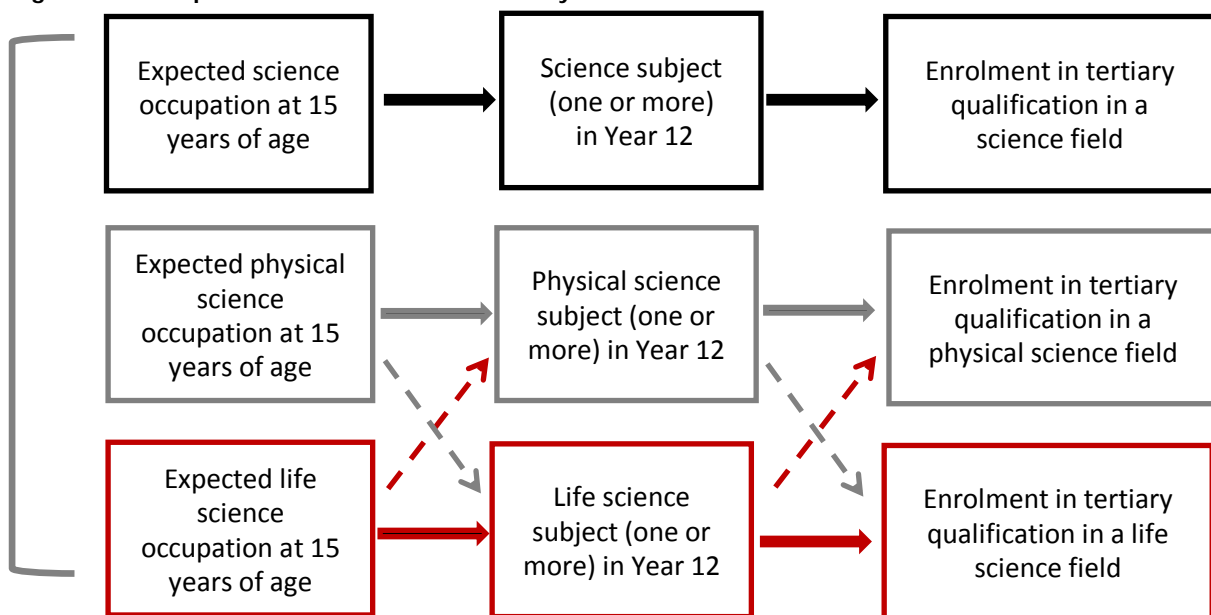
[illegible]

Expected science occupation at 15 years of age

Science subject (one or more) in Year 12

Enrolment in tertiary qualification in a science field

Expected physical science occupation at 15 years of age

Physical science subject (one or more) in Year 12

Enrolment in tertiary qualification in a physical science field

Expected life science occupation at 15 years of age

Life science subject (one or more) in Year 12

Enrolment in tertiary qualification in a life science field